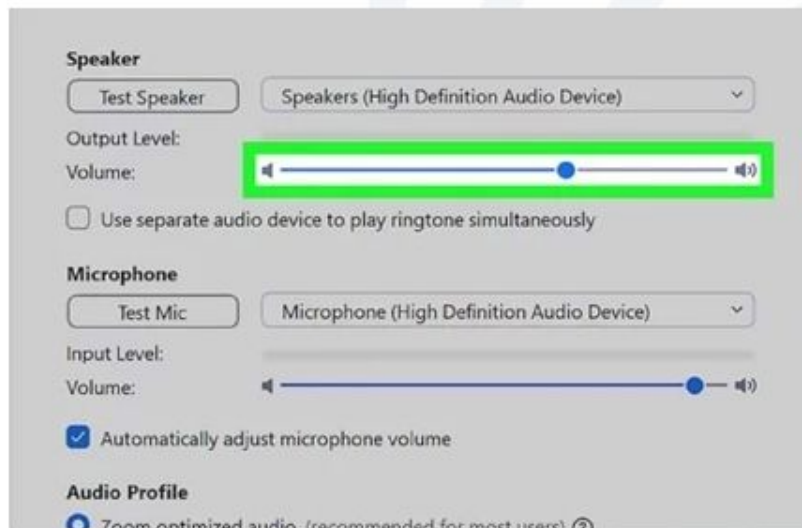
Speaker

Test Speaker

Speakers (High Definition Audio Device)

Output Level:

Volume:

Use separate audio device to play ringtone simultaneously

Microphone

Test Mic

Microphone (High Definition Audio Device)

Input Level:

Volume:

Automatically adjust microphone volume

Audio Profile

Zoom optimized audio (recommended for most users)